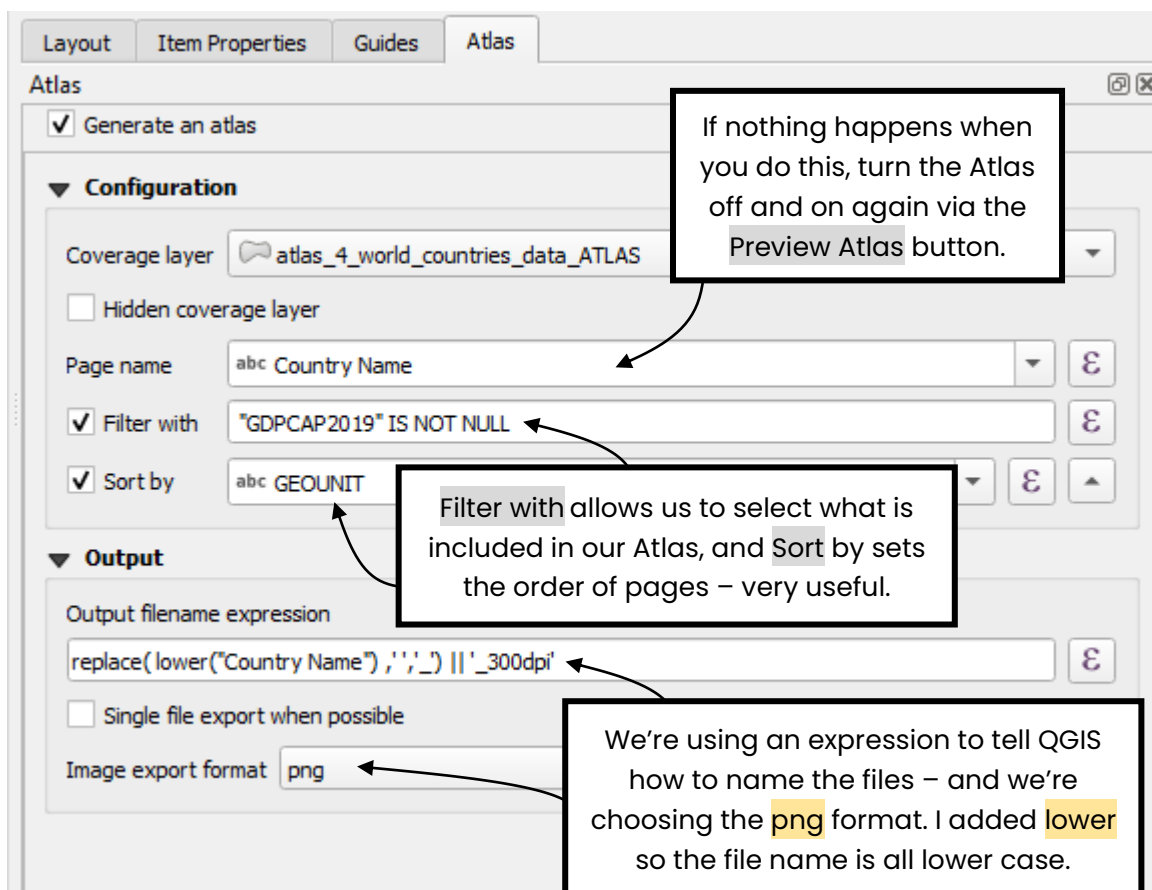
Layout | Item Properties | Guides | Atlas

Atlas

Generate an atlas

If nothing happens when you do this, turn the Atlas off and on again via the Preview Atlas button.

Configuration

Coverage layer atlas_4_world_countries_data_ATLAS

Hidden coverage layer

Page name abc Country Name

Filter with "GDPCAP2019" IS NOT NULL

Sort by abc GEOUNIT

Filter with allows us to select what is included in our Atlas, and Sort by sets the order of pages – very useful.

Output

Output filename expression

replace( lower("Country Name") ,' ','_') || '_300dpi'

Single file export when possible

Image export format png

We're using an expression to tell QGIS how to name the files – and we're choosing the png format. I added lower so the file name is all lower case.